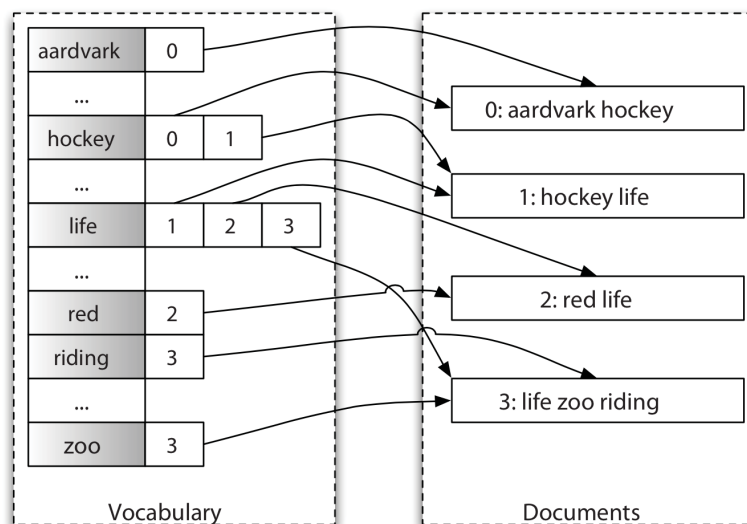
| | | | |
|---|---|---|---|
| aardvark | 0 | | |
| ... | | | |
| hockey | 0 | 1 | |
| ... | | | |
| life | 1 | 2 | 3 |
| ... | | | |
| red | 2 | | |
| riding | 3 | | |
| ... | | | |
| zoo | 3 | | |

Vocabulary

0: aardvark hockey

1: hockey life

2: red life

3: life zoo riding

Documents